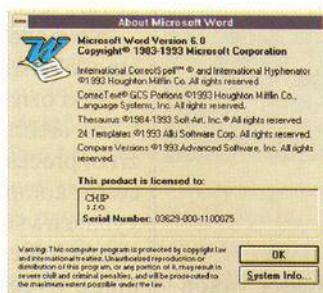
About Microsoft Word

Microsoft Word Version 6.0
Copyright© 1983-1993 Microsoft Corporation

International CorrectSpell™ ® and International Hyphenator ©1993 Houghton Mifflin Co.

CorrecText® GCS Portions ©1993 Houghton Mifflin Co., Language Systems, Inc. All rights reserved.

Thesaurus ©1984-1993 Soft-Art, Inc.® All rights reserved.

24 Templates ©1993 Alki Software Corp. All rights reserved.

Compare Versions ©1993 Advanced Software, Inc. All rights reserved.

This product is licensed to:

CHIP
s.r.o.
Serial Number: 03629-000-1100075

Warning: This computer program is protected by copyright law and international treaties. Unauthorized reproduction or distribution of this program, or any portion of it, may result in severe civil and criminal penalties, and will be prosecuted to the maximum extent possible under the law.

OK

System Info...